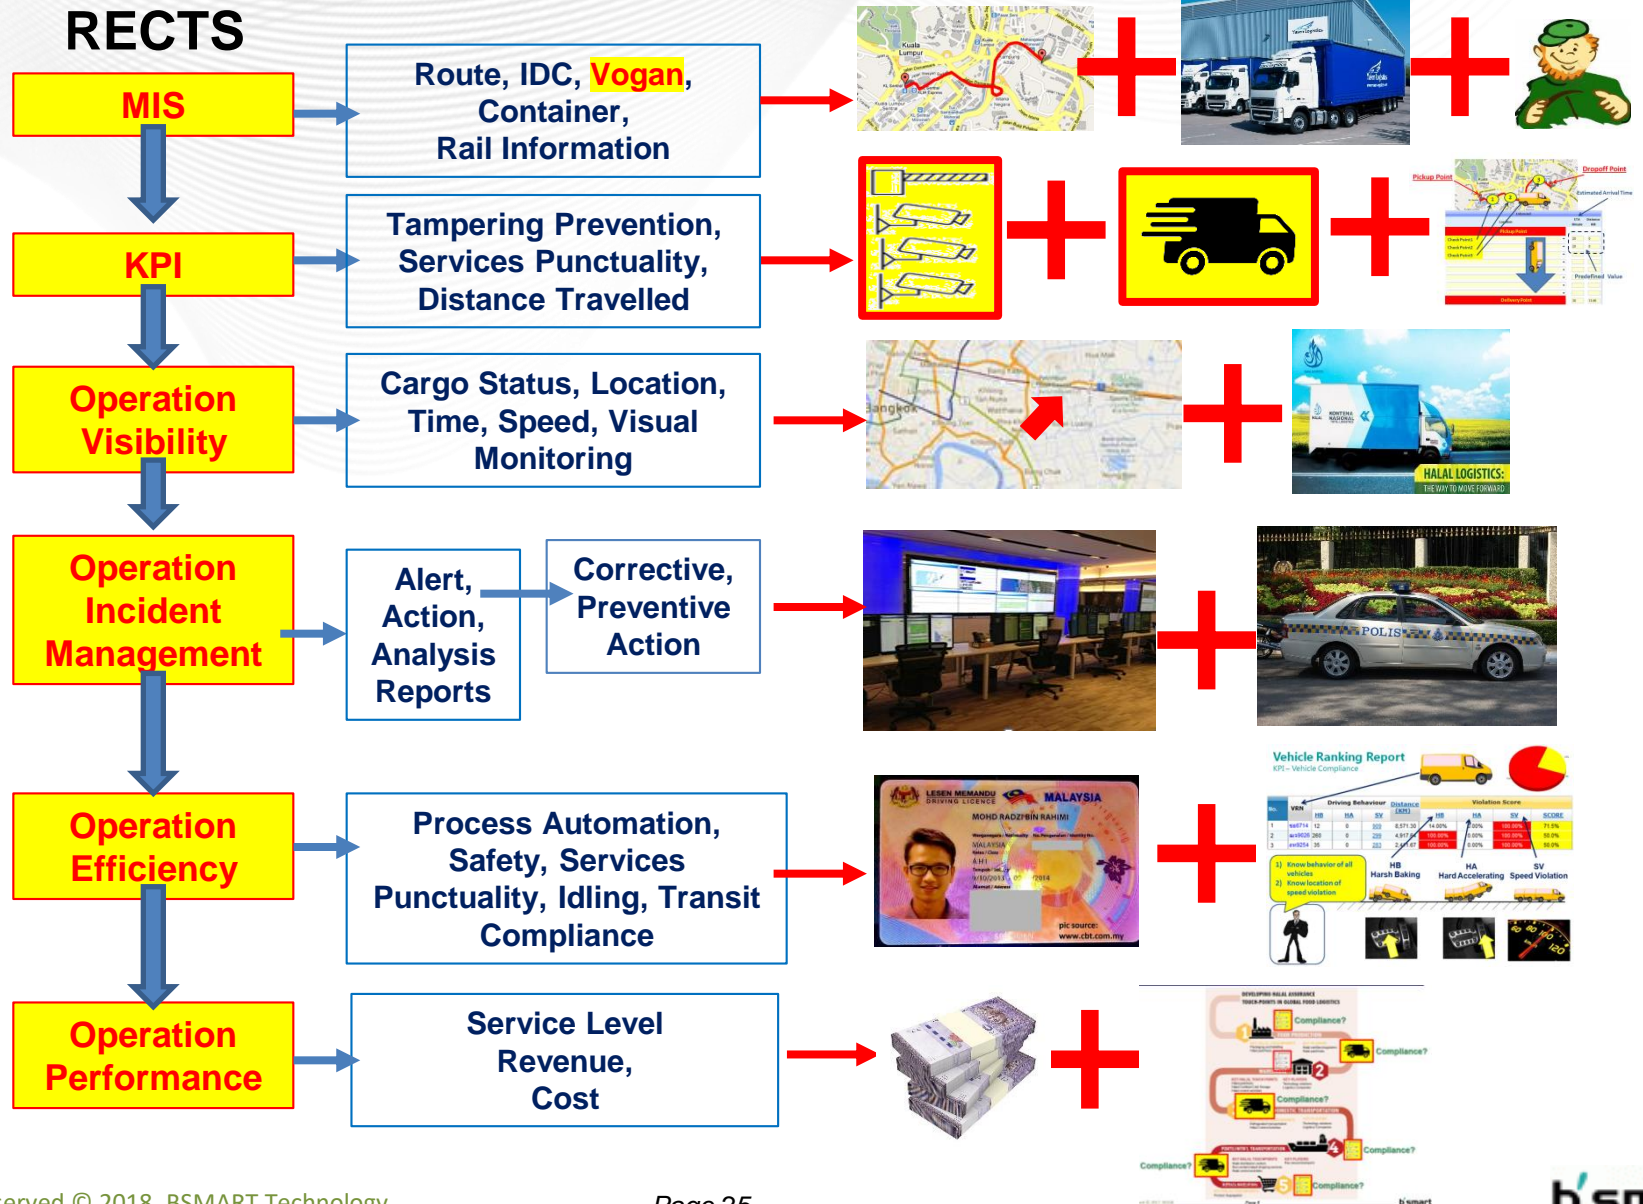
RECTS

MIS

Route, IDC, Vogan, Container, Rail Information

KPI

Tampering Prevention, Services Punctuality, Distance Travelled

Operation Visibility

Cargo Status, Location, Time, Speed, Visual Monitoring

HALAL LOGISTICS: THE WAY TO MOVE FORWARD

Operation Incident Management

Alert, Action, Analysis Reports

Corrective, Preventive Action

POLIS

Operation Efficiency

Process Automation, Safety, Services Punctuality, Idling, Transit Compliance

LESEN MEMANDU DRIVING LICENCE MALAYSIA

pic source: www.cbt.com.my

Vehicle Ranking Report

HB Harsh Baking

HA Hard Accelerating

SV Speed Violation

Operation Performance

Service Level Revenue, Cost

Compliance?

Compliance?

Compliance?

Compliance?

Compliance?

Compliance?

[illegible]served © 2018, BSMART Technology

Page 25

b'sm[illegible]